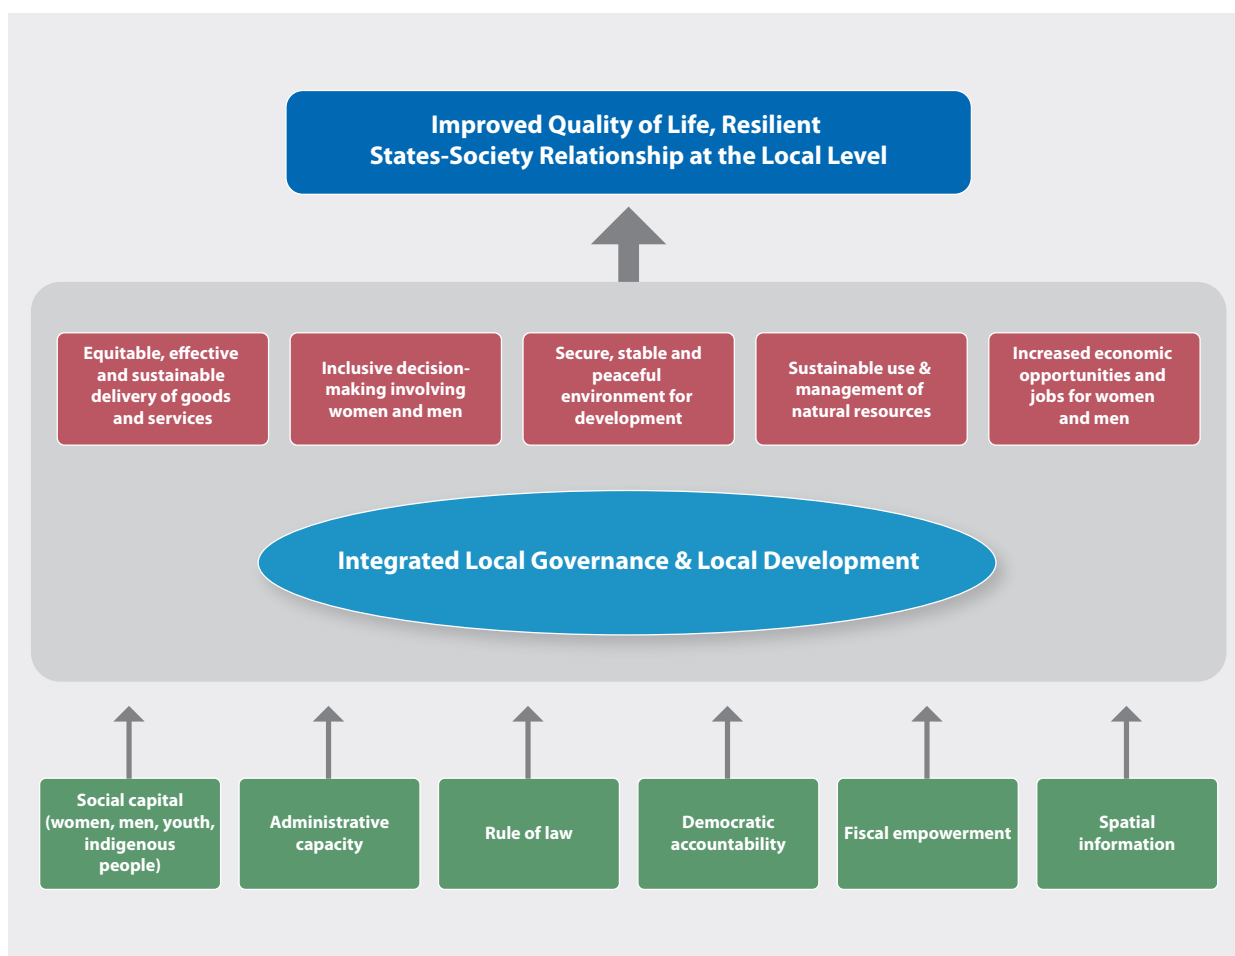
Improved Quality of Life, Resilient States-Society Relationship at the Local Level

Equitable, effective and sustainable delivery of goods and services

Inclusive decision-making involving women and men

Secure, stable and peaceful environment for development

Sustainable use & management of natural resources

Increased economic opportunities and jobs for women and men

Integrated Local Governance & Local Development

Social capital (women, men, youth, indigenous people)

Administrative capacity

Rule of law

Democratic accountability

Fiscal empowerment

Spatial information